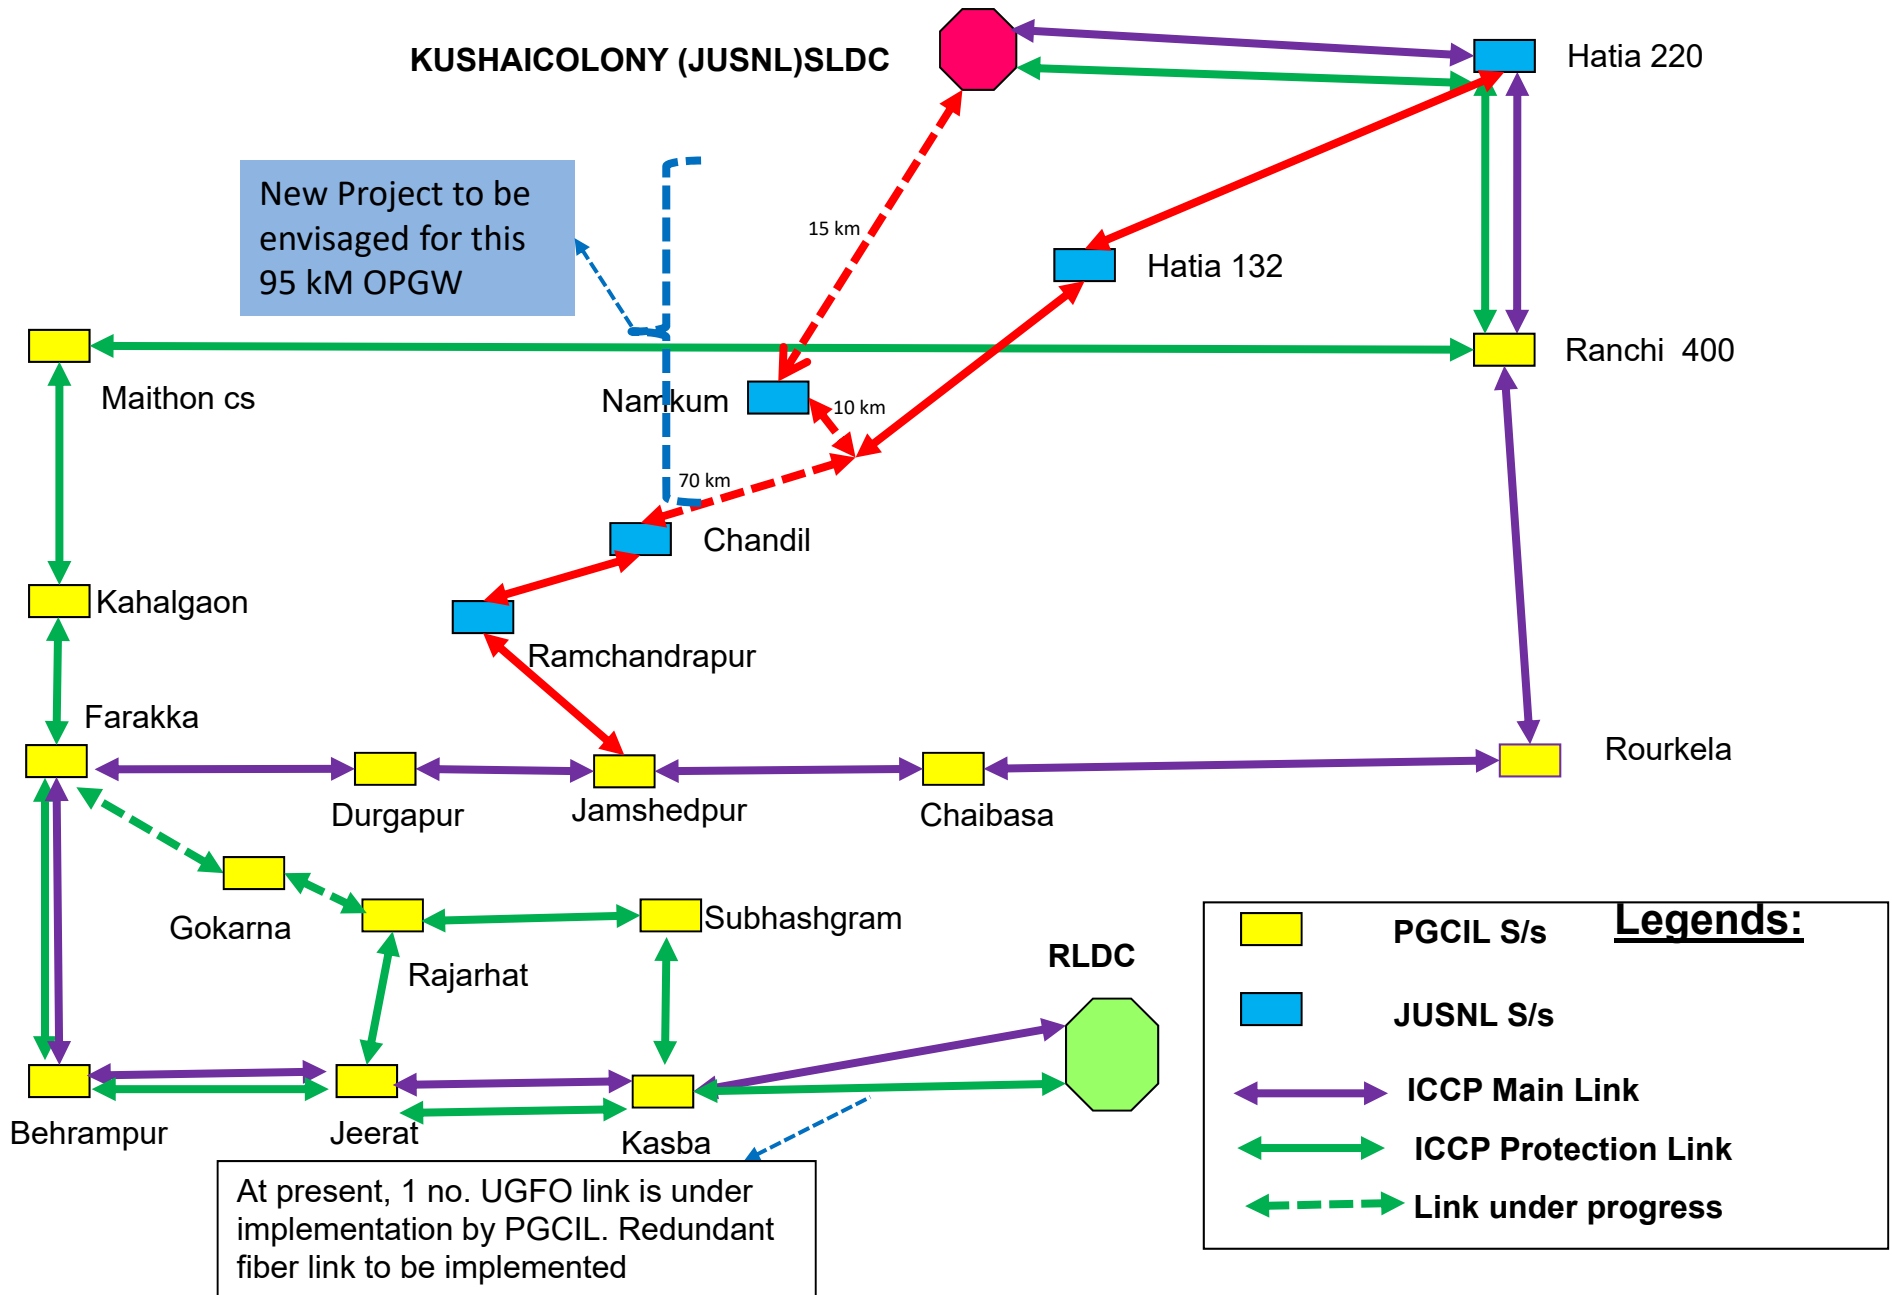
KUSHAICOLONY (JUSNL)SLDC

Hatia 220

New Project to be envisaged for this 95 kM OPGW

15 km

Hatia 132

Maithon cs

Namkum

10 km

Ranchi 400

70 km

Chandil

Kahalgaon

Ramchandrapur

Farakka

Rourkela

Durgapur

Jamshedpur

Chaibasa

Gokarna

Subhashgram

Rajarhat

RLDC

Behrampur

Jeerat

Kasba

At present, 1 no. UGFO link is under implementation by PGCIL. Redundant fiber link to be implemented

Legends:

PGCIL S/s

JUSNL S/s

ICCP Main Link

ICCP Protection Link

Link under progress